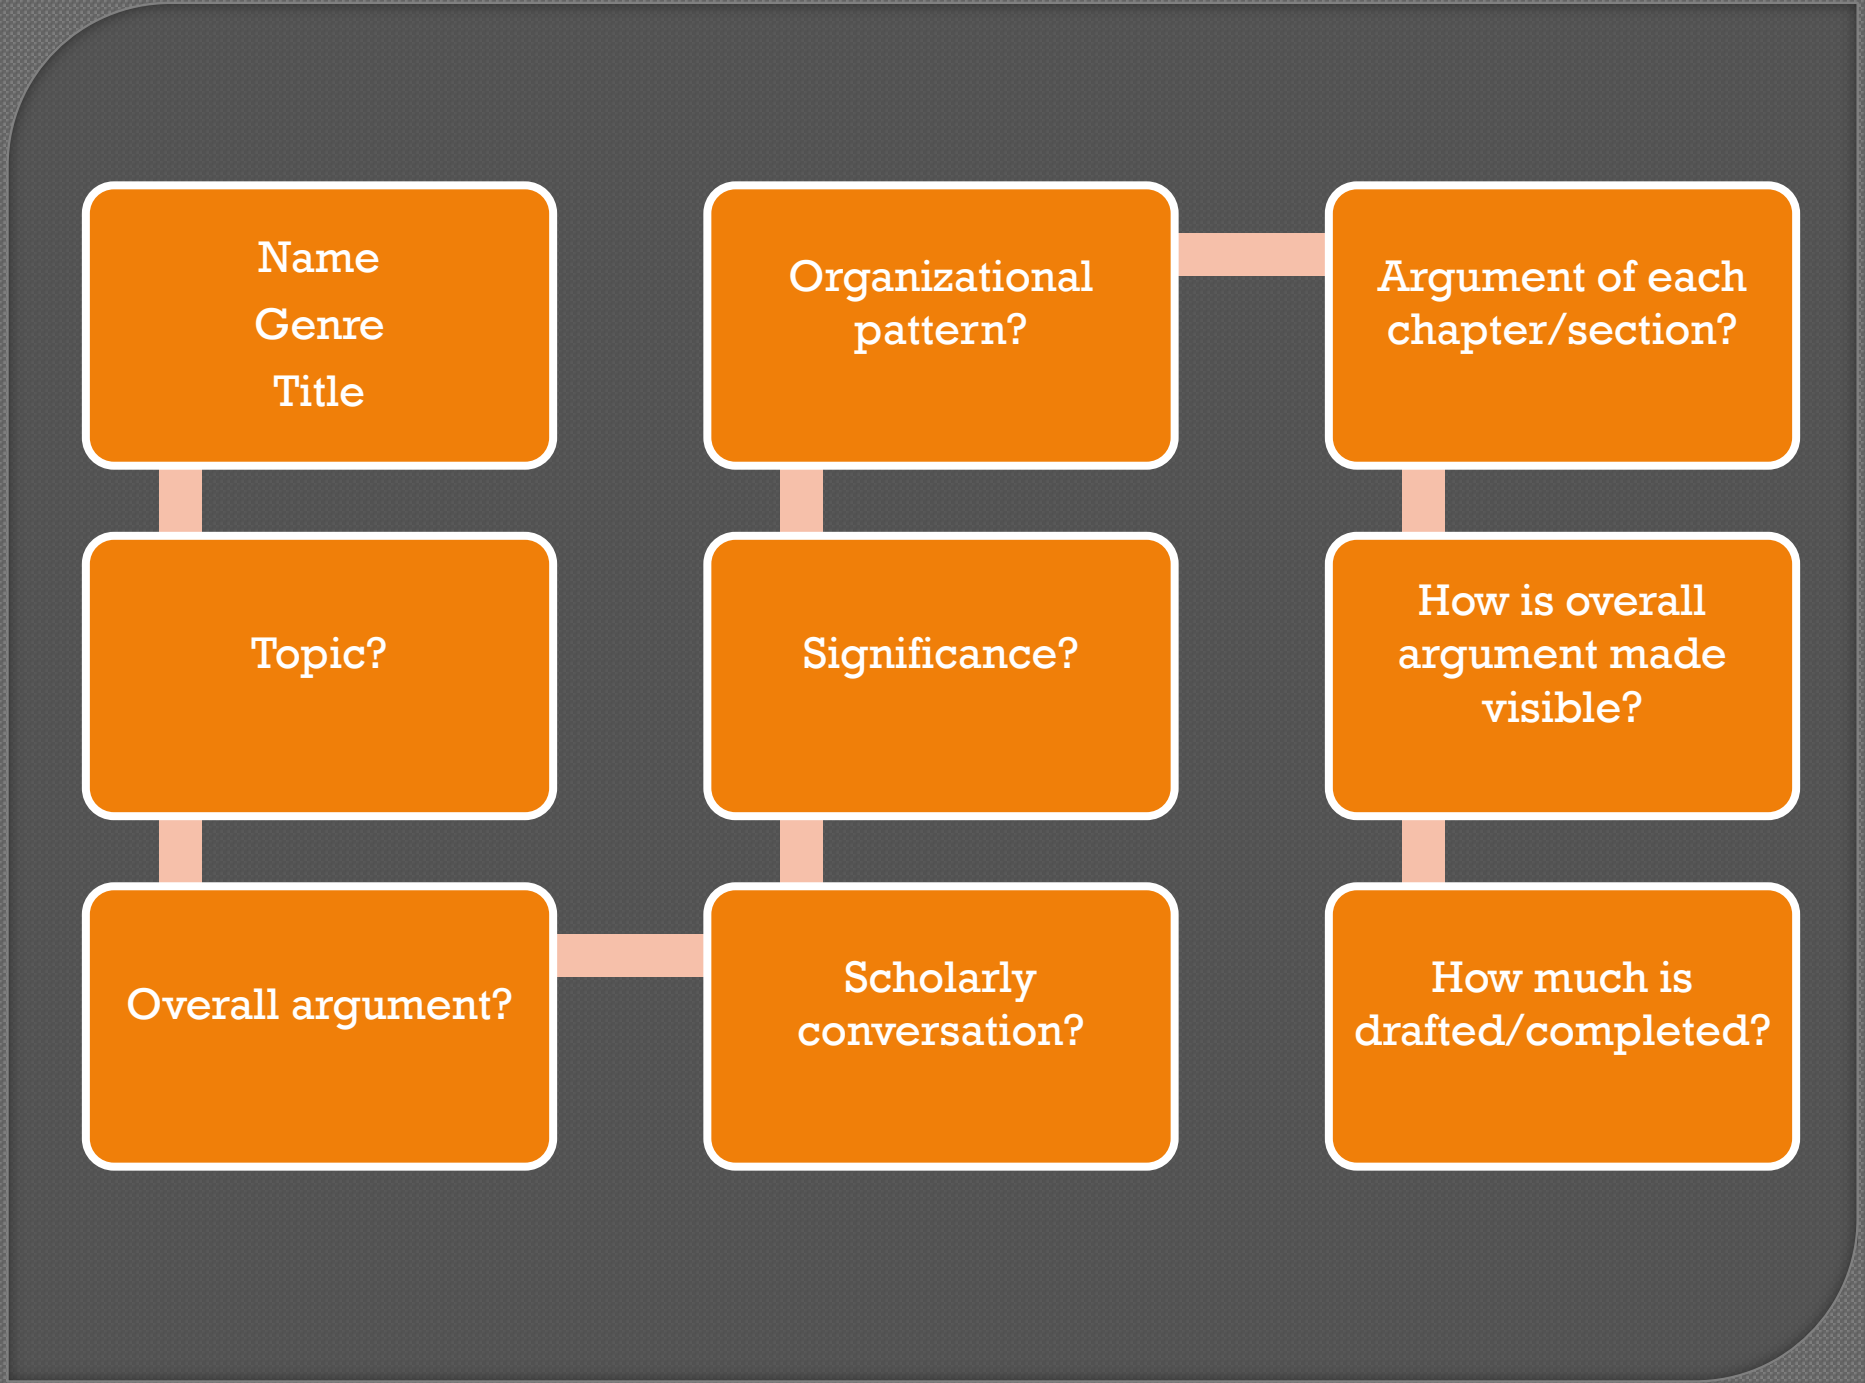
Name
Genre
Title

Topic?

Overall argument?

Scholarly conversation?

Significance?

Organizational pattern?

Argument of each chapter/section?

How is overall argument made visible?

How much is drafted/completed?